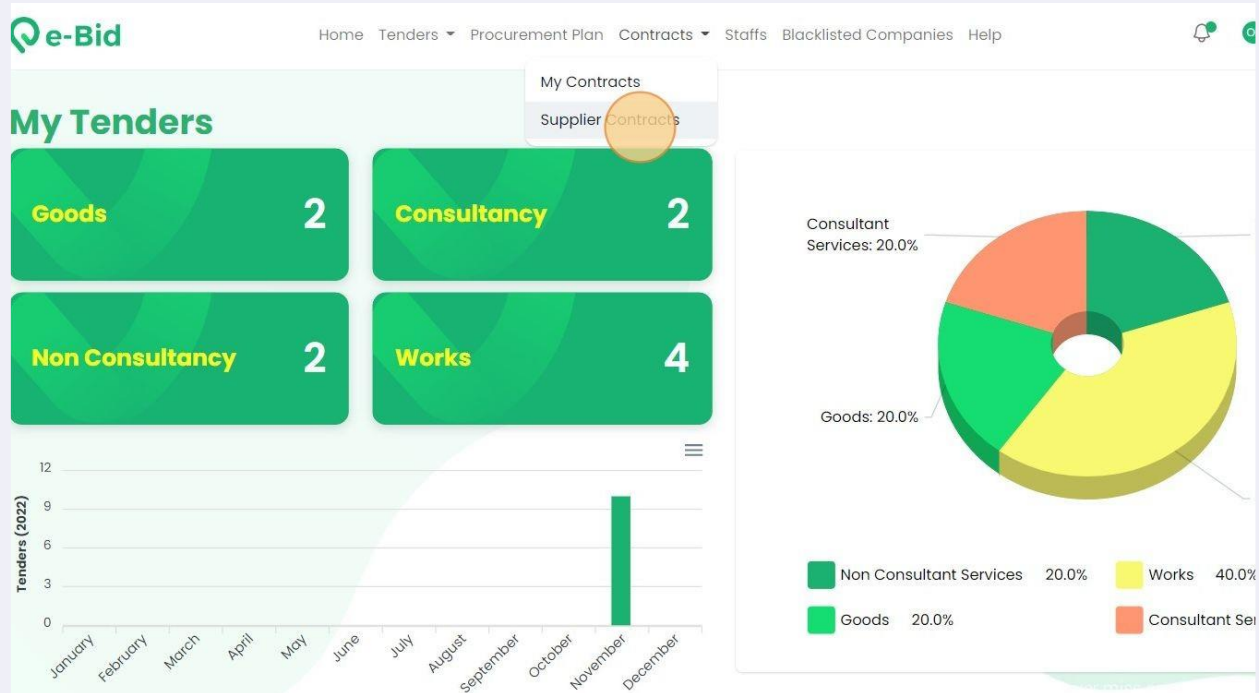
e-Bid

Home Tenders Procurement Plan Contracts Staffs Blacklisted Companies Help

My Contracts
Supplier Contracts

My Tenders

Goods 2
Consultancy 2
Non Consultancy 2
Works 4

Tenders (2022)
12
9
6
3
0
January February March April May June July August September October November December

Consultant Services: 20.0%
Goods: 20.0%

Non Consultant Services 20.0%
Works 40.0%
Goods 20.0%
Consultant Ser